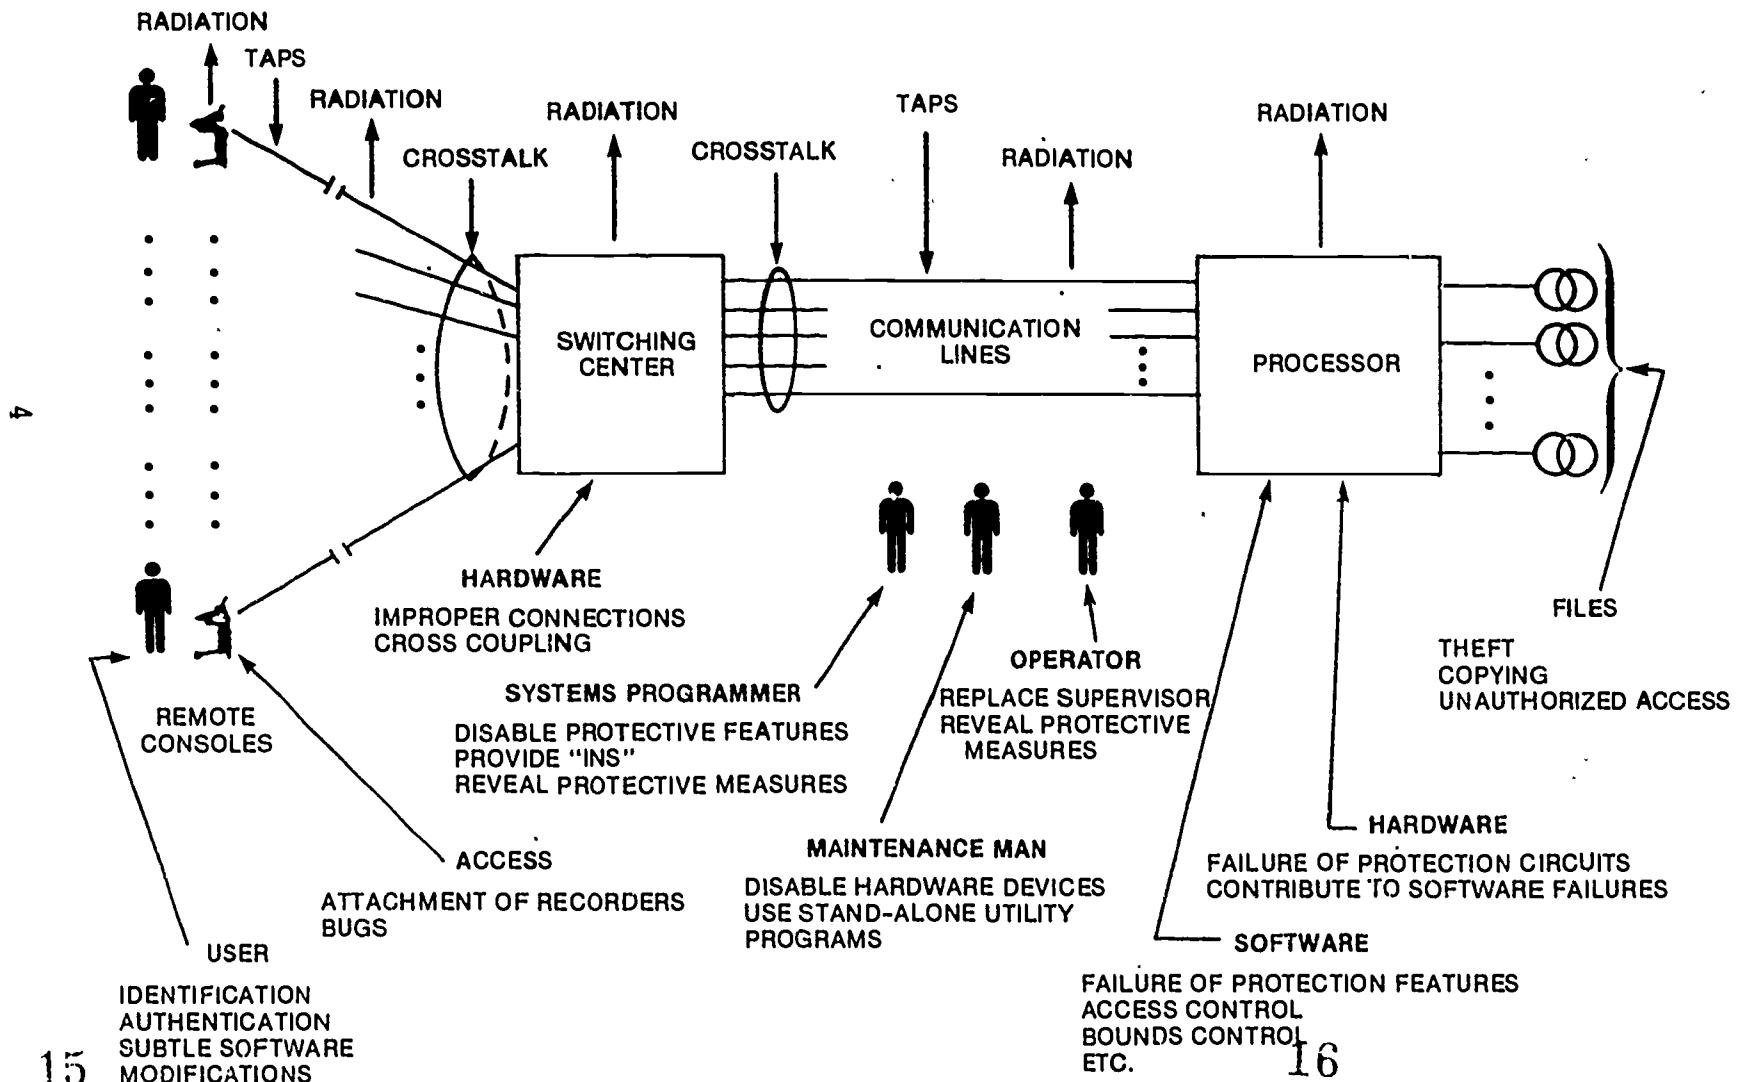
RADIATION

TAPS

RADIATION

CROSSTALK

RADIATION

CROSSTALK

TAPS

RADIATION

RADIATION

SWITCHING CENTER

COMMUNICATION LINES

PROCESSOR

4

HARDWARE

IMPROPER CONNECTIONS
CROSS COUPLING

FILES

THEFT
COPYING
UNAUTHORIZED ACCESS

OPERATOR

REPLACE SUPERVISOR
REVEAL PROTECTIVE MEASURES

SYSTEMS PROGRAMMER

DISABLE PROTECTIVE FEATURES
PROVIDE "INS"
REVEAL PROTECTIVE MEASURES

REMOTE CONSOLES

HARDWARE

FAILURE OF PROTECTION CIRCUITS
CONTRIBUTE TO SOFTWARE FAILURES

MAINTENANCE MAN

DISABLE HARDWARE DEVICES
USE STAND-ALONE UTILITY PROGRAMS

ACCESS

ATTACHMENT OF RECORDERS
BUGS

SOFTWARE

FAILURE OF PROTECTION FEATURES
ACCESS CONTROL
BOUNDS CONTROL
ETC.

USER

IDENTIFICATION
AUTHENTICATION
SUBTLE SOFTWARE MODIFICATIONS

15

16